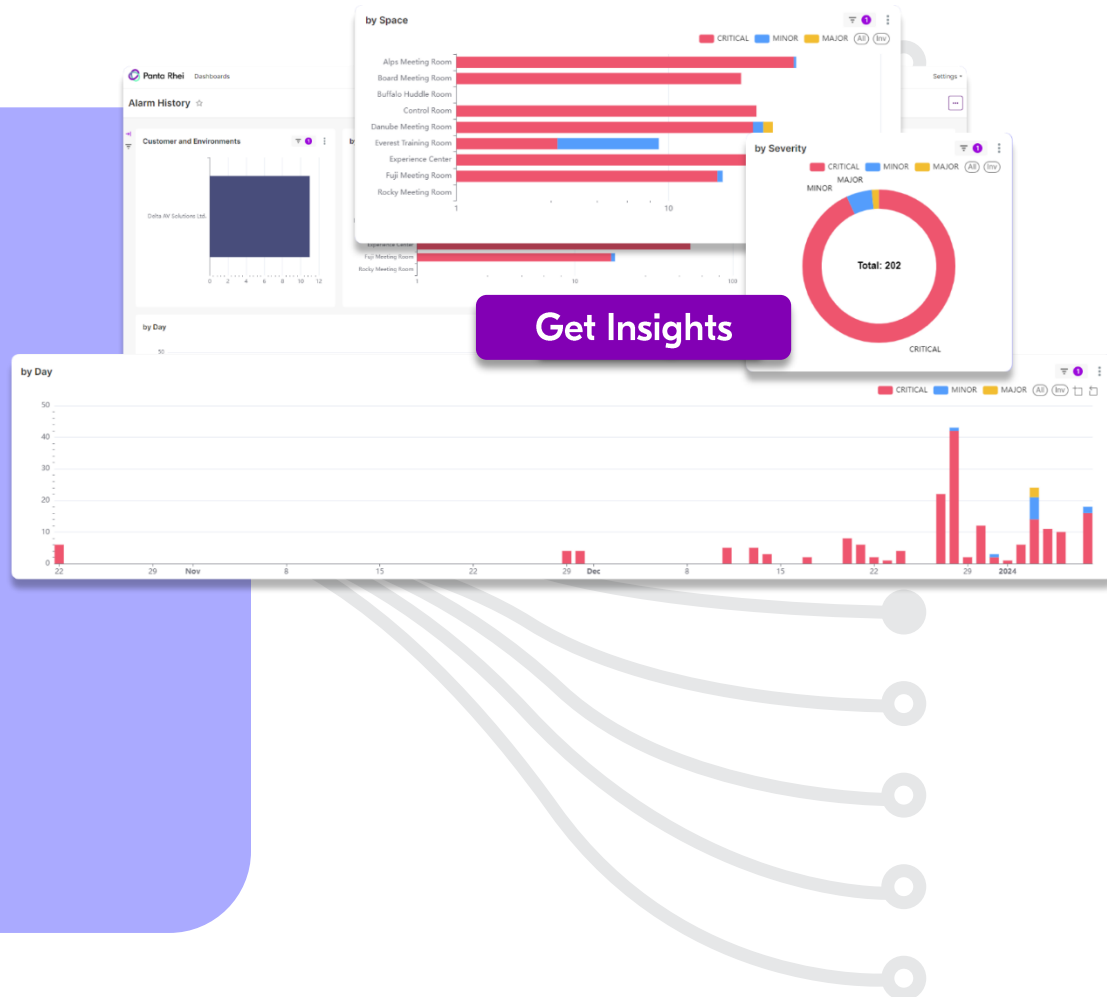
by Space

1

CRITICAL MINOR MAJOR All Inv

Alps Meeting Room
Board Meeting Room
Buffalo Huddle Room
Control Room
Danube Meeting Room
Everest Training Room
Experience Center
Fuji Meeting Room
Rocky Meeting Room

1 10

Panta Rhei Dashboards

Settings

Alarm History ☆

Customer and Environments

1

Delta AV Solutions Ltd.

0 2 4 6 8 10 12

Experience Center
Fuji Meeting Room
Rocky Meeting Room

1 10 100

by Day

50

by Severity

1

CRITICAL MINOR MAJOR All Inv

MINOR
MAJOR

Total: 202

CRITICAL

Get Insights

by Day

1

CRITICAL MINOR MAJOR All Inv

50
40
30
20
10
0

22 29 Nov 8 15 22 29 Dec 8 15 22 29 2024